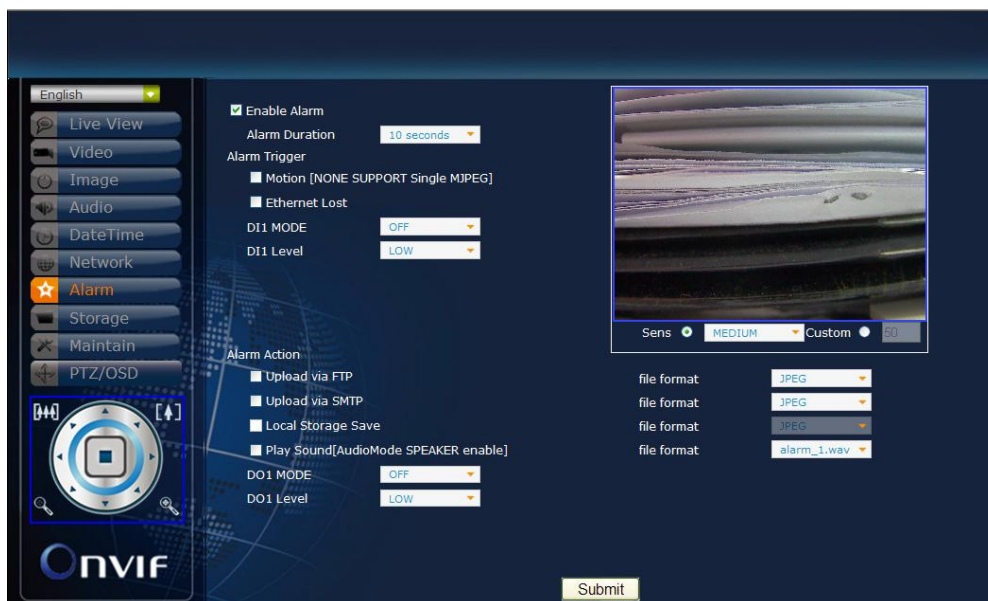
English

Live View
Video
Image
Audio
DateTime
Network
Alarm
Storage
Maintain
PTZ/OSD

ONVIF

Enable Alarm
Alarm Duration 10 seconds
Alarm Trigger
Motion [NONE SUPPORT Single MJPEG]
Ethernet Lost
DI1 MODE OFF
DI1 Level LOW

Sens MEDIUM Custom 50

Alarm Action
Upload via FTP
file format JPEG
Upload via SMTP
file format JPEG
Local Storage Save
file format JPEG
Play Sound[AudioMode SPEAKER enable]
file format alarm_1.wav
DO1 MODE OFF
DO1 Level LOW

Submit